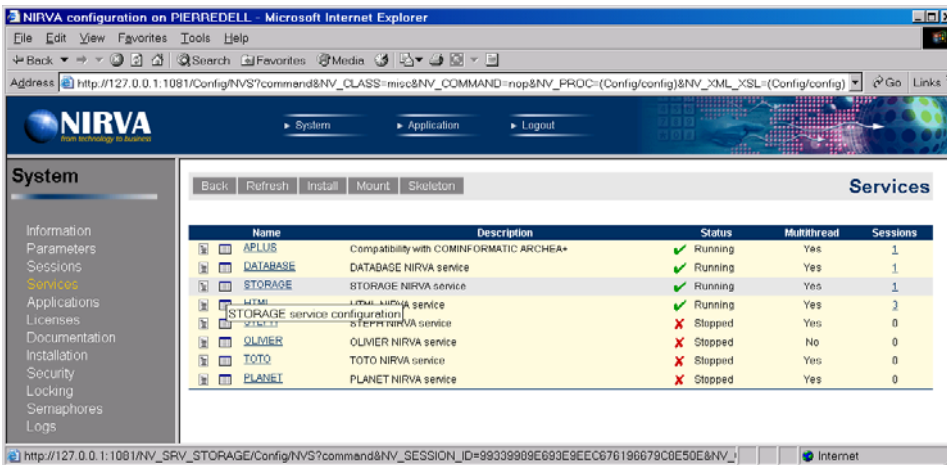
NIRVA configuration on PIERREDELL - Microsoft Internet Explorer

File Edit View Favorites Tools Help

Back Search Favorites Media

Address http://127.0.0.1:1081/Config/NVS?command&NV_CLASS=misc&NV_COMMAND=nop&NV_PROC=(Config/config)&NV_XML_XSL=(Config/config) Go Links

NIRVA
from technology to business

System Application Logout

System

Information
Parameters
Sessions
Services
Applications
Licenses
Documentation
Installation
Security
Locking
Semaphores
Logs

Back Refresh Install Mount Skeleton

Services

| Name | Description | Status | Multithread | Sessions |
|---|---|---|---|---|
| APLUS | Compatibility with COMINFORMATIC ARCHEA+ | Running | Yes | 1 |
| DATABASE | DATABASE NIRVA service | Running | Yes | 1 |
| STORAGE | STORAGE NIRVA service | Running | Yes | 1 |
| HTML | HTML NIRVA service | Running | Yes | 3 |
| STEPH | STEPH NIRVA service | Stopped | Yes | 0 |
| OLIVIER | OLIVIER NIRVA service | Stopped | No | 0 |
| TOTO | TOTO NIRVA service | Stopped | Yes | 0 |
| PLANET | PLANET NIRVA service | Stopped | Yes | 0 |

STORAGE service configuration

http://127.0.0.1:1081/NV_SRV_STORAGE/Config/NVS?command&NV_SESSION_ID=99339809E693E9EEC676196679C0E50E&NV_ Internet